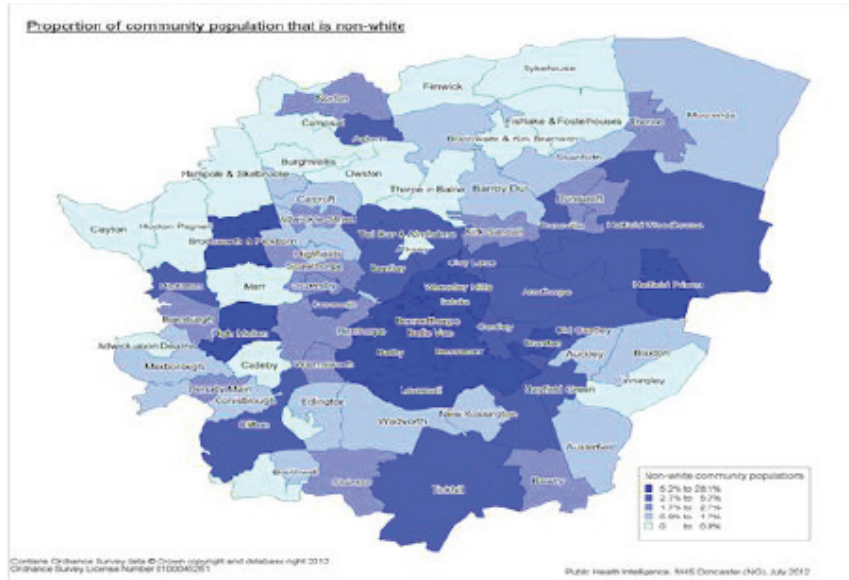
Proportion of community population that is non-white

Sykehouse
Fenwick
Moorends
Norton
Fishlake & Fosterhouses
Thorne
Campsall
Askern
Braithwaite & Kirk Bramwith
Stainforth
Burghwallis
Hampole & Skelbrooke
Owston
Thorpe in Balne
Barnby Dun
Dunscroft
Caprofi
Hatfield Woodhouse
Cayton
Hooton Pagnell
Brodsworth & Pickburn
Toll Bar & Almholme
Kirk Sandall
Dunsville
Highfields
Marr
Bentley
Clay Lane
Hatfield Priors
Wheatley Hills
Armthorpe
Hexthorpe
Balby
Bessacarr
Cantley
Old Cantley
Adwick upon Dearne
Cadeby
Warmsworth
Auckley
Blaxton
Mexborough
Loversall
Finningley
Conisbrough
Edlington
Rossington
New Rossington
Wadworth
Austerfield
Tickhill
Bawtry

Non-white community populations
5.2% to 28.1%
2.7% to 5.2%
1.7% to 2.7%
0.8% to 1.7%
0 to 0.8%

Contains Ordnance Survey data © Crown copyright and database right 2012
Ordnance Survey License Number 0100046261

Public Health Intelligence, NHS Doncaster (NG), July 2012